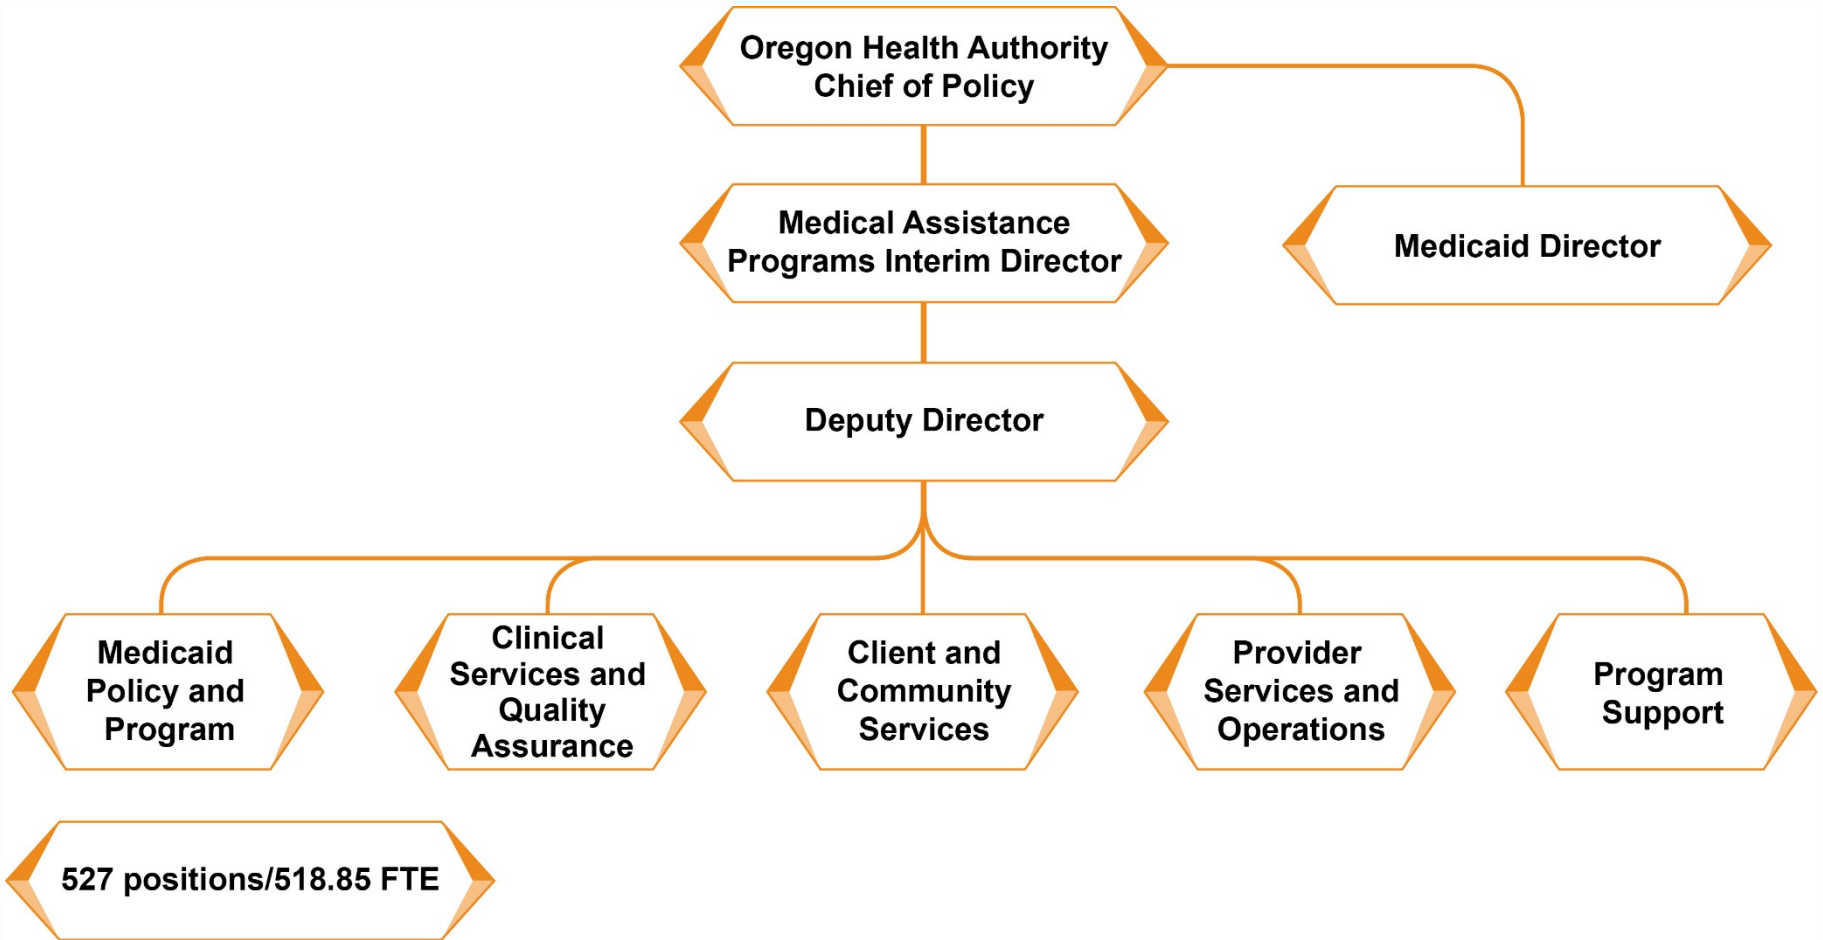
Oregon Health Authority Chief of Policy

Medical Assistance Programs Interim Director

Medicaid Director

Deputy Director

Medicaid Policy and Program

Clinical Services and Quality Assurance

Client and Community Services

Provider Services and Operations

Program Support

527 positions/518.85 FTE